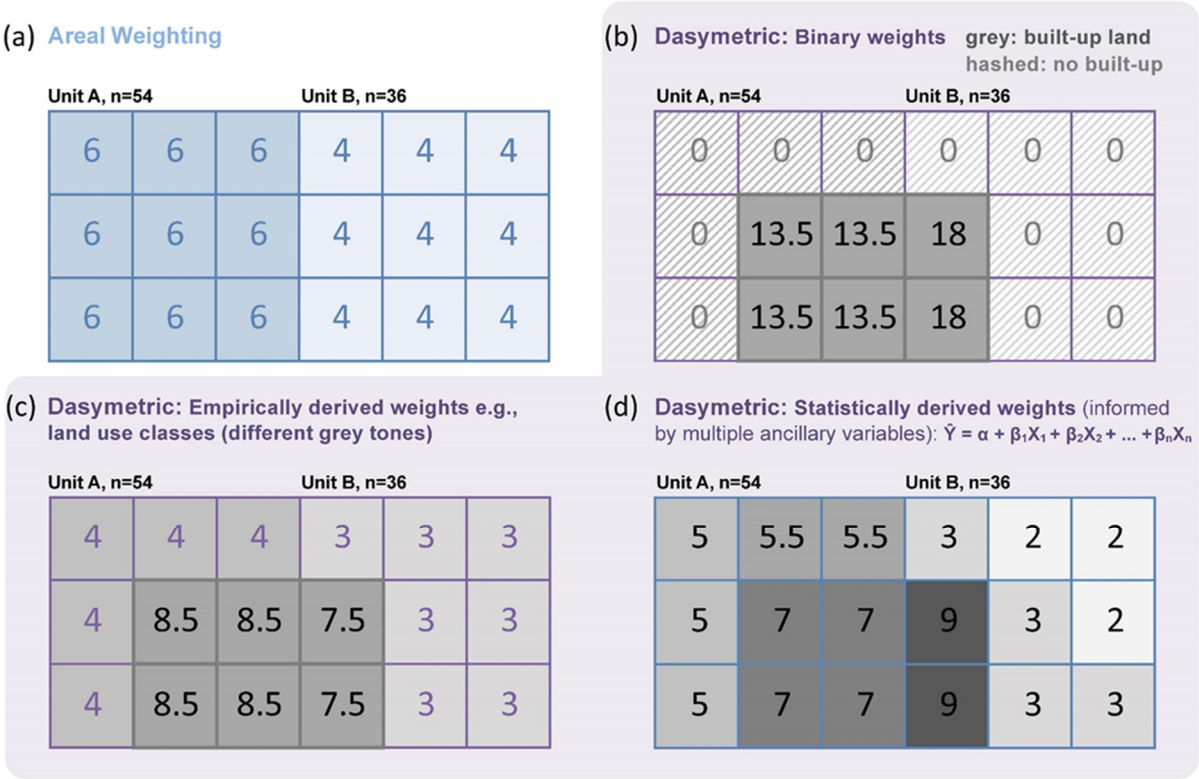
(a) Areal Weighting

Unit A, n=54 Unit B, n=36

| 6 | 6 | 6 | 4 | 4 | 4 |
|---|---|---|---|---|---|
| 6 | 6 | 6 | 4 | 4 | 4 |
| 6 | 6 | 6 | 4 | 4 | 4 |

(b) Dasymetric: Binary weights grey: built-up land hashed: no built-up

Unit A, n=54 Unit B, n=36

| 0 | 0 | 0 | 0 | 0 | 0 |
|---|---|---|---|---|---|
| 0 | 13.5 | 13.5 | 18 | 0 | 0 |
| 0 | 13.5 | 13.5 | 18 | 0 | 0 |

(c) Dasymetric: Empirically derived weights e.g., land use classes (different grey tones)

Unit A, n=54 Unit B, n=36

| 4 | 4 | 4 | 3 | 3 | 3 |
|---|---|---|---|---|---|
| 4 | 8.5 | 8.5 | 7.5 | 3 | 3 |
| 4 | 8.5 | 8.5 | 7.5 | 3 | 3 |

(d) Dasymetric: Statistically derived weights (informed by multiple ancillary variables): $\hat{Y} = \alpha + \beta_1 X_1 + \beta_2 X_2 + ... + \beta_n X_n$

Unit A, n=54 Unit B, n=36

| 5 | 5.5 | 5.5 | 3 | 2 | 2 |
|---|---|---|---|---|---|
| 5 | 7 | 7 | 9 | 3 | 2 |
| 5 | 7 | 7 | 9 | 3 | 3 |